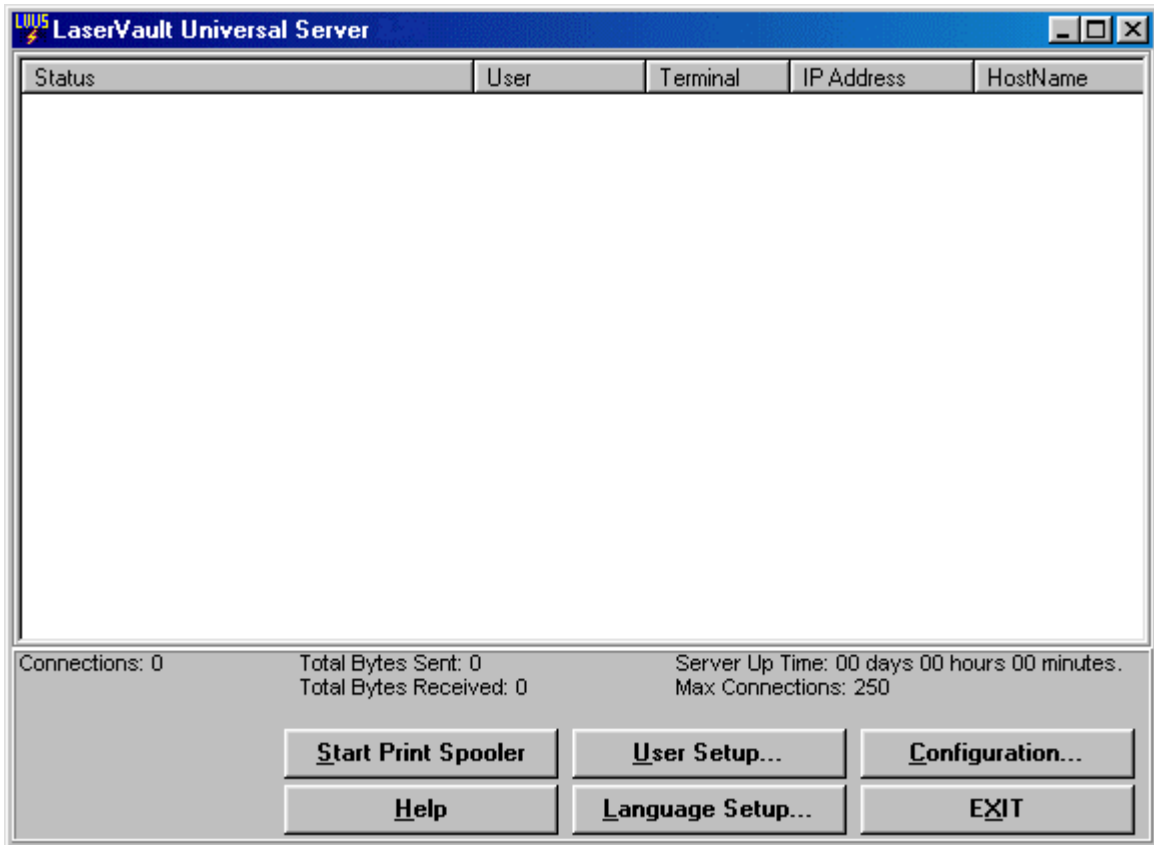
LVUS LaserVault Universal Server

| Status | User | Terminal | IP Address | HostName |
|---|---|---|---|---|

Connections: 0
Total Bytes Sent: 0
Total Bytes Received: 0
Server Up Time: 00 days 00 hours 00 minutes.
Max Connections: 250

Start Print Spooler
User Setup...
Configuration...
Help
Language Setup...
EXIT